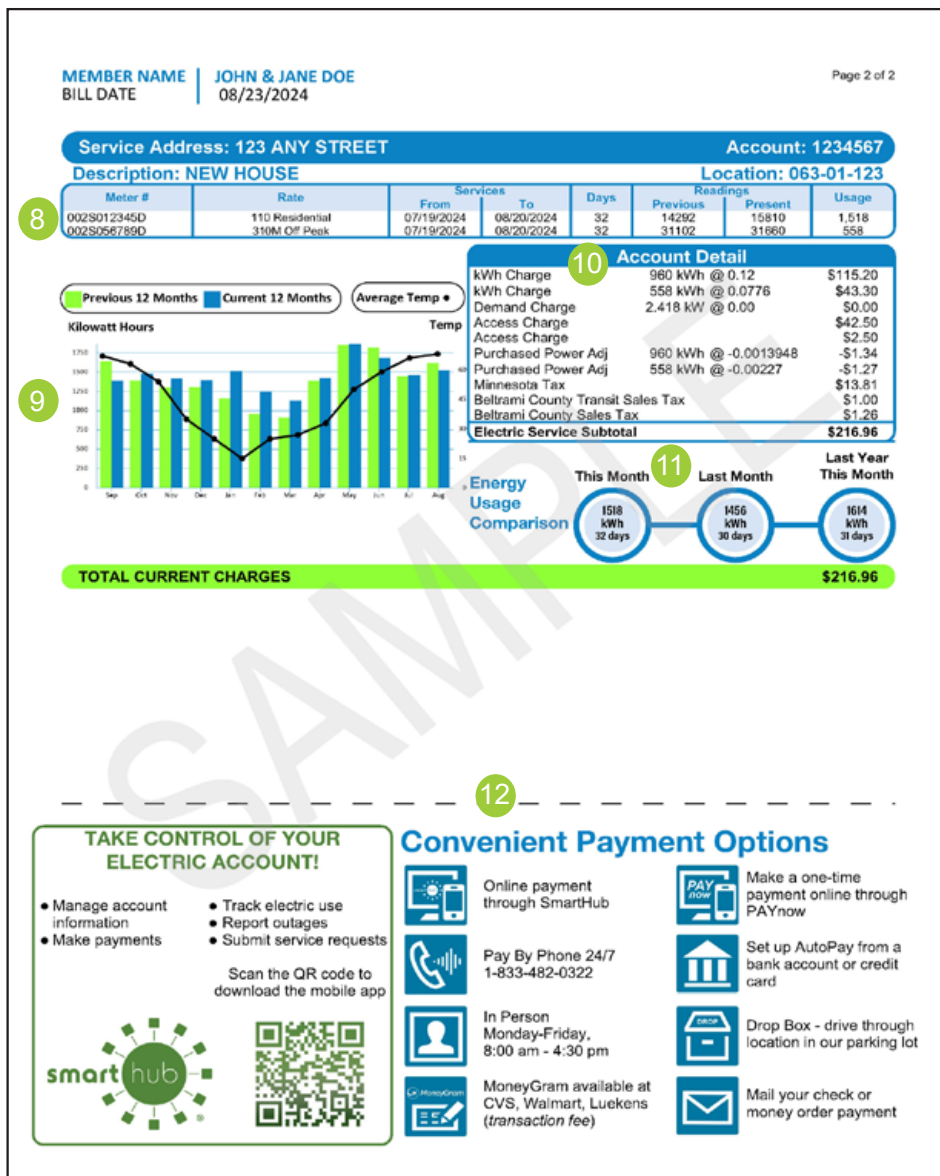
MEMBER NAME | JOHN & JANE DOE
BILL DATE 08/23/2024

Page 2 of 2

Service Address: 123 ANY STREET Account: 1234567
Description: NEW HOUSE Location: 063-01-123

8

| Meter # | Rate | Services From | Services To | Days | Readings Previous | Readings Present | Usage |
|---|---|---|---|---|---|---|---|
| 002S012345D | 110 Residential | 07/19/2024 | 08/20/2024 | 32 | 14292 | 15810 | 1,518 |
| 002S056789D | 310M Off Peak | 07/19/2024 | 08/20/2024 | 32 | 31102 | 31660 | 558 |

Previous 12 Months Current 12 Months Average Temp

Kilowatt Hours Temp

9

1750 1500 1250 1000 750 500 250 0

Sep Oct Nov Dec Jan Feb Mar Apr May Jun Jul Aug

10 Account Detail

| | | |
|---|---|---|
| kWh Charge | 960 kWh @ 0.12 | $115.20 |
| kWh Charge | 558 kWh @ 0.0776 | $43.30 |
| Demand Charge | 2.418 kW @ 0.00 | $0.00 |
| Access Charge | | $42.50 |
| Access Charge | | $2.50 |
| Purchased Power Adj | 960 kWh @ -0.0013948 | -$1.34 |
| Purchased Power Adj | 558 kWh @ -0.00227 | -$1.27 |
| Minnesota Tax | | $13.81 |
| Beltrami County Transit Sales Tax | | $1.00 |
| Beltrami County Sales Tax | | $1.26 |
| Electric Service Subtotal | | $216.96 |

11

Energy Usage Comparison

This Month 1518 kWh 32 days
Last Month 1456 kWh 30 days
Last Year This Month 1614 kWh 31 days

TOTAL CURRENT CHARGES $216.96

SAMPLE

12

TAKE CONTROL OF YOUR ELECTRIC ACCOUNT!

• Manage account information
• Make payments
• Track electric use
• Report outages
• Submit service requests

Scan the QR code to download the mobile app

smart hub

Convenient Payment Options

Online payment through SmartHub

Pay By Phone 24/7 1-833-482-0322

In Person Monday-Friday, 8:00 am - 4:30 pm

MoneyGram available at CVS, Walmart, Luekens (transaction fee)

PAY now
Make a one-time payment online through PAYnow

Set up AutoPay from a bank account or credit card

DROP
Drop Box - drive through location in our parking lot

Mail your check or money order payment